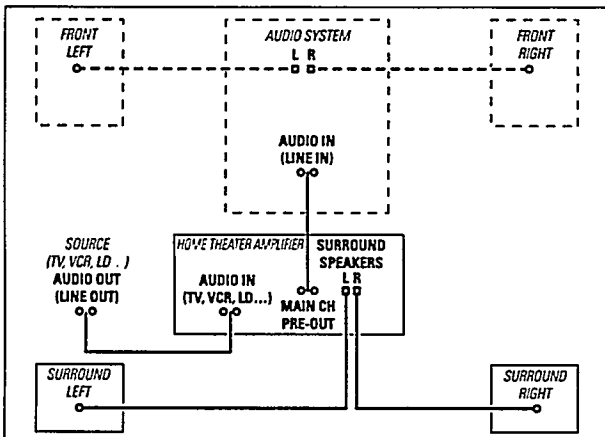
FRONT LEFT

AUDIO SYSTEM
L R

FRONT RIGHT

AUDIO IN (LINE IN)

SOURCE (TV, VCR, LD . ) AUDIO OUT (LINE OUT)

HOME THEATER AMPLIFIER

AUDIO IN (TV, VCR, LD...)

MAIN CH PRE-OUT

SURROUND SPEAKERS
L R

SURROUND LEFT

SURROUND RIGHT